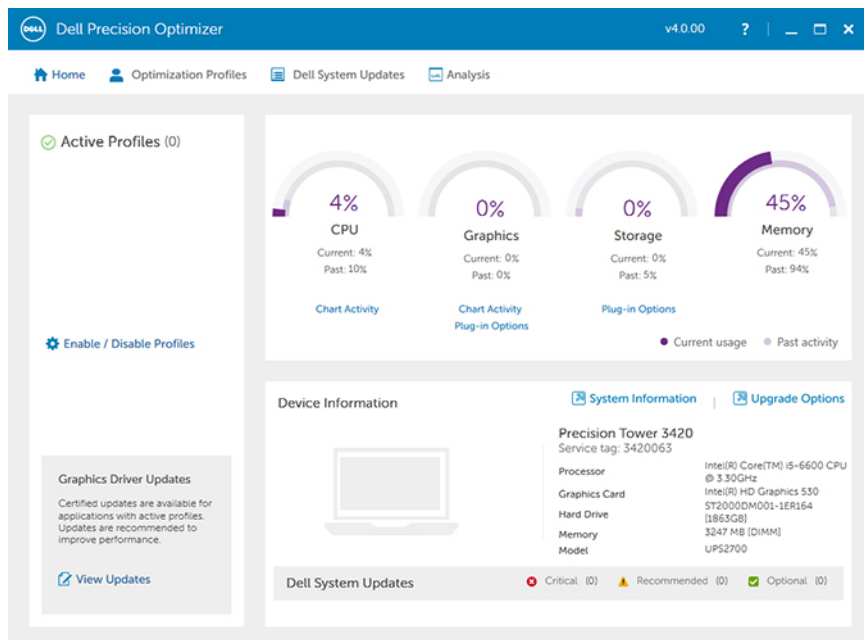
DELL Dell Precision Optimizer

v4.0.00 ?

Home Optimization Profiles Dell System Updates Analysis

Active Profiles (0)

Enable / Disable Profiles

Graphics Driver Updates

Certified updates are available for applications with active profiles. Updates are recommended to improve performance.

View Updates

4%
CPU
Current: 4%
Past: 10%
Chart Activity

0%
Graphics
Current: 0%
Past: 0%
Chart Activity
Plug-in Options

0%
Storage
Current: 0%
Past: 5%
Plug-in Options

45%
Memory
Current: 45%
Past: 94%

Current usage Past activity

Device Information

System Information | Upgrade Options

Precision Tower 3420
Service tag: 3420063

| | |
|---|---|
| Processor | Intel(R) Core(TM) i5-6600 CPU @ 3.30GHz |
| Graphics Card | Intel(R) HD Graphics 530 |
| Hard Drive | ST2000DM001-1ER164 [1863GB] |
| Memory | 3247 MB [DIMM] |
| Model | UPS2700 |

Dell System Updates

Critical (0) Recommended (0) Optional (0)